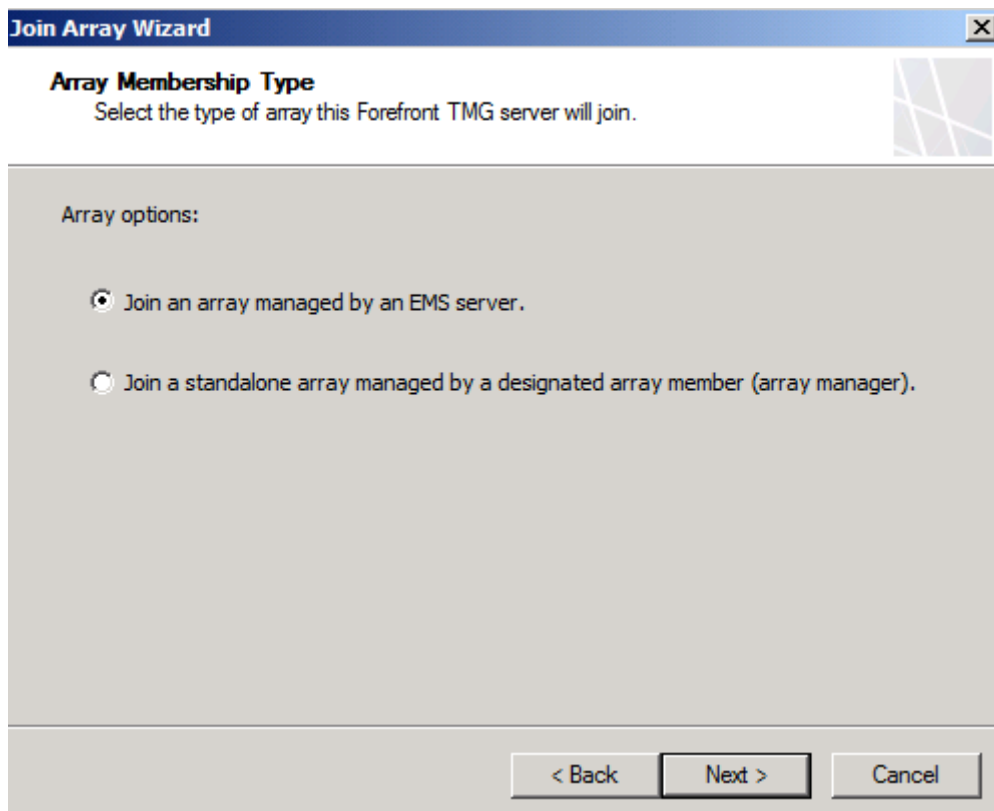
Join Array Wizard

Array Membership Type
Select the type of array this Forefront TMG server will join.

Array options:

Join an array managed by an EMS server.

Join a standalone array managed by a designated array member (array manager).

< Back
Next >
Cancel